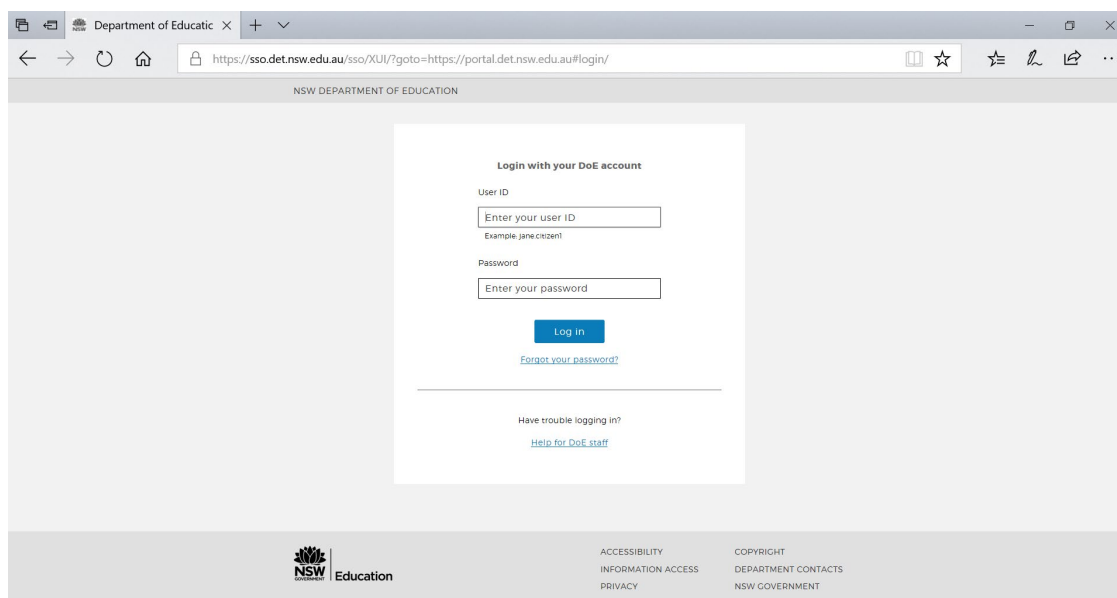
Department of Educatic

https://sso.det.nsw.edu.au/sso/XUI/?goto=https://portal.det.nsw.edu.au#login/

NSW DEPARTMENT OF EDUCATION

Login with your DoE account

User ID

Enter your user ID

Example: jane.citizen1

Password

Enter your password

Log in

Forgot your password?

Have trouble logging in?

Help for DoE staff

NSW GOVERNMENT Education

ACCESSIBILITY
INFORMATION ACCESS
PRIVACY

COPYRIGHT
DEPARTMENT CONTACTS
NSW GOVERNMENT